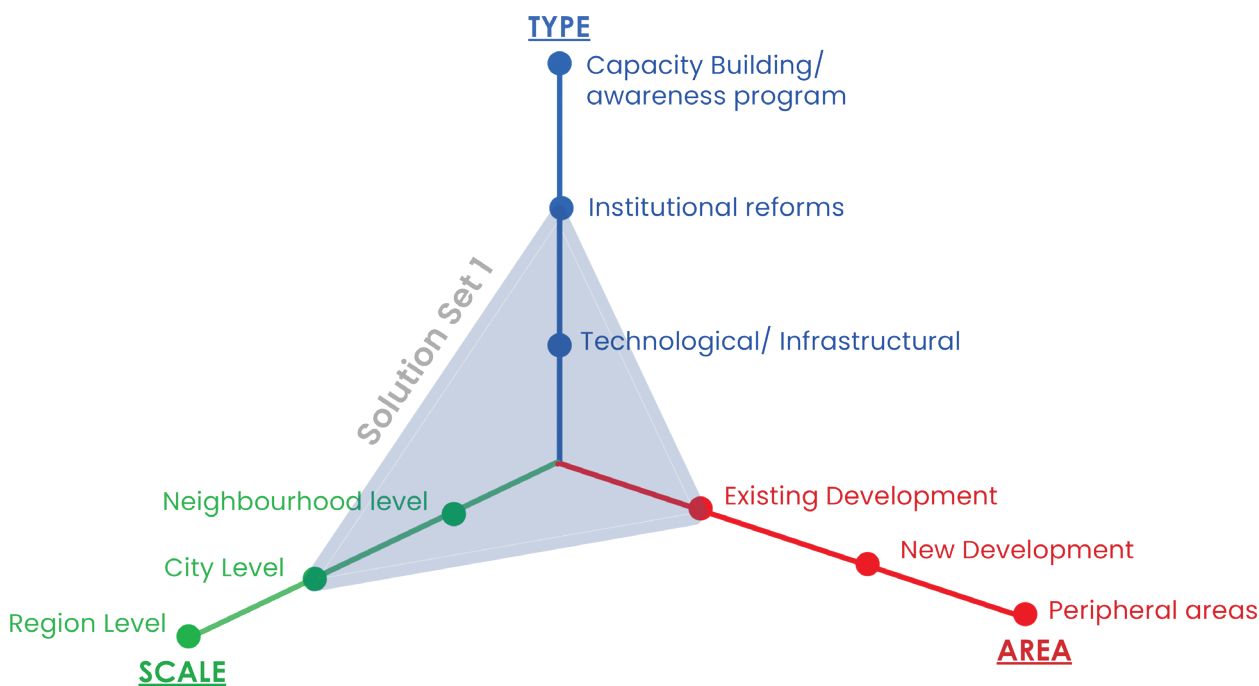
TYPE

Capacity Building/ awareness program

Institutional reforms

Solution Set 1

Technological/ Infrastructural

Neighbourhood level

Existing Development

New Development

City Level

Peripheral areas

Region Level

SCALE

AREA